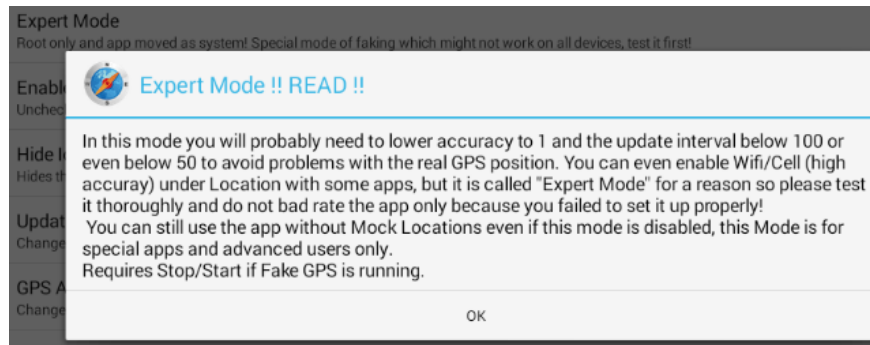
Expert Mode
Root only and app moved as system! Special mode of faking which might not work on all devices, test it first!

Enabl
Unchec

Hide l
Hides th

Updat
Change

GPS A
Change

Expert Mode !! READ !!

In this mode you will probably need to lower accuracy to 1 and the update interval below 100 or even below 50 to avoid problems with the real GPS position. You can even enable Wifi/Cell (high accuray) under Location with some apps, but it is called "Expert Mode" for a reason so please test it thoroughly and do not bad rate the app only because you failed to set it up properly!
You can still use the app without Mock Locations even if this mode is disabled, this Mode is for special apps and advanced users only.
Requires Stop/Start if Fake GPS is running.

OK